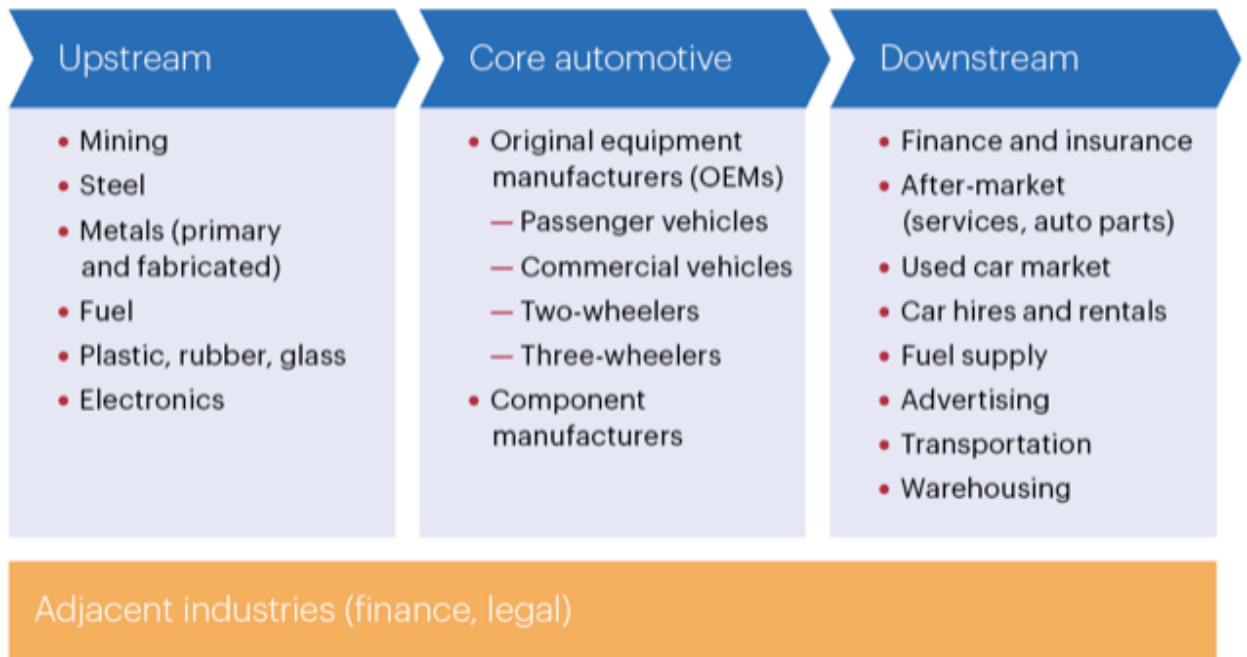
Upstream

- Mining
- Steel
- Metals (primary and fabricated)
- Fuel
- Plastic, rubber, glass
- Electronics

Core automotive

- Original equipment manufacturers (OEMs)
  — Passenger vehicles
  — Commercial vehicles
  — Two-wheelers
  — Three-wheelers
- Component manufacturers

Downstream

- Finance and insurance
- After-market (services, auto parts)
- Used car market
- Car hires and rentals
- Fuel supply
- Advertising
- Transportation
- Warehousing

Adjacent industries (finance, legal)